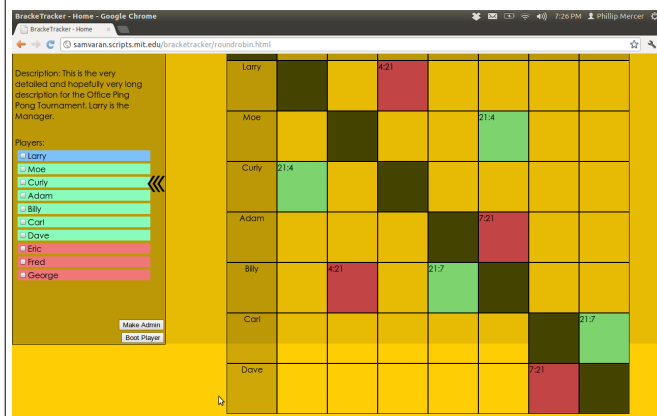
BrackeTracker - Home - Google Chrome
BrackeTracker - Home
7:26 PM Phillip Mercer
samvaran.scripts.mit.edu/bracketracker/roundrobin.html

Description: This is the very detailed and hopefully very long description for the Office Ping Pong Tournament. Larry is the Manager.

Players:
Larry
Moe
Curly
Adam
Billy
Carl
Dave
Eric
Fred
George

Make Admin
Boot Player

| | | | | | | | |
|---|---|---|---|---|---|---|---|
| Larry | | | 4:21 | | | | |
| Moe | | | | | 21:4 | | |
| Curly | 21:4 | | | | | | |
| Adam | | | | | 7:21 | | |
| Billy | | 4:21 | | 21:7 | | | |
| Carl | | | | | | | 21:7 |
| Dave | | | | | | 7:21 | |